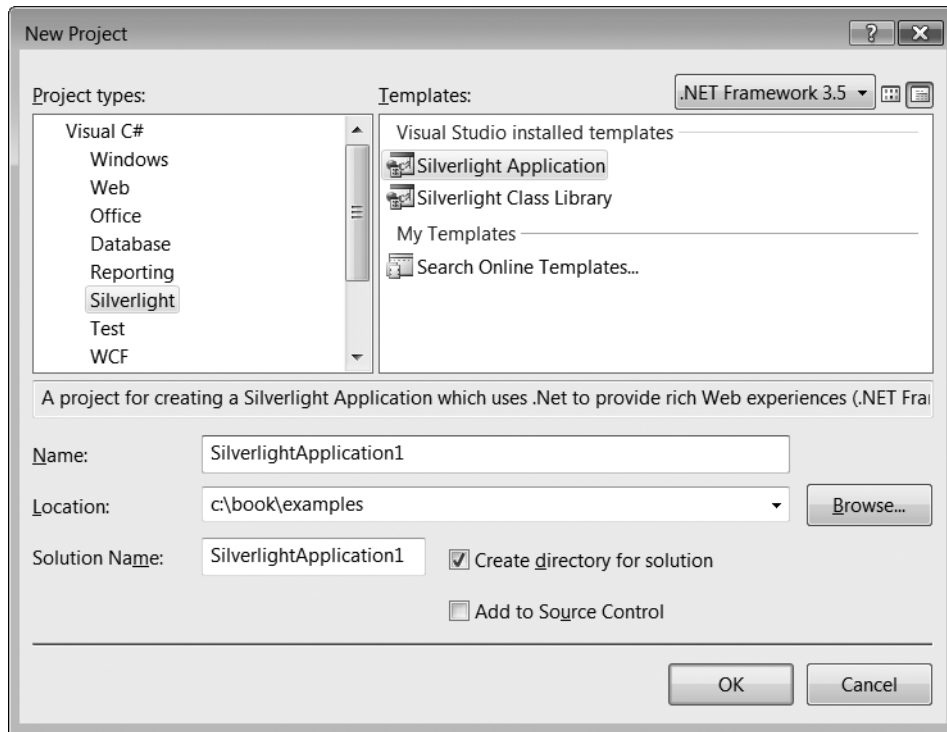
New Project

?

Project types:

Visual C#
Windows
Web
Office
Database
Reporting
Silverlight
Test
WCF

Templates:

.NET Framework 3.5

Visual Studio installed templates
Silverlight Application
Silverlight Class Library
My Templates
Search Online Templates...

A project for creating a Silverlight Application which uses .Net to provide rich Web experiences (.NET Fra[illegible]

Name: SilverlightApplication1

Location: c:\book\examples

Browse...

Solution Name: SilverlightApplication1

Create directory for solution

Add to Source Control

OK

Cancel